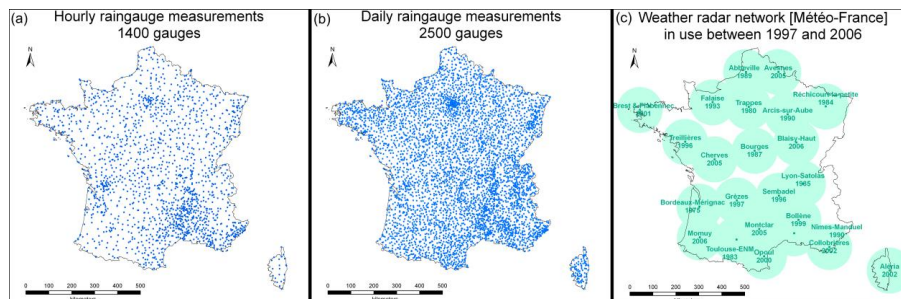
(a) Hourly raingauge measurements 1400 gauges

N

0 100 200 300 400 500
Kilometers

(b) Daily raingauge measurements 2500 gauges

N

0 100 200 300 400 500

(c) Weather radar network [Météo-France] in use between 1997 and 2006

N

Abbeville 1989
Avesnes 2005
Réchicourt-la-petite 1984
Brest & Plabennec 2001
Falaise 1993
Trappes 1980
Arcis-sur-Aube 1990
Treillières 1996
Blaisy-Haut 2006
Bourges 1987
Cherves 2005
Lyon-Satolas 1965
Sembadel 1996
Grèzes 1997
Bordeaux-Mérignac 1975
Bollène 1999
Nîmes-Manduel 1990
Momuy 2006
Montclar 2005
Collobrières 2001
Opoul 2000
Toulouse-ENM 1983
Aléria 2002

0 100 200 300 400 500
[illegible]